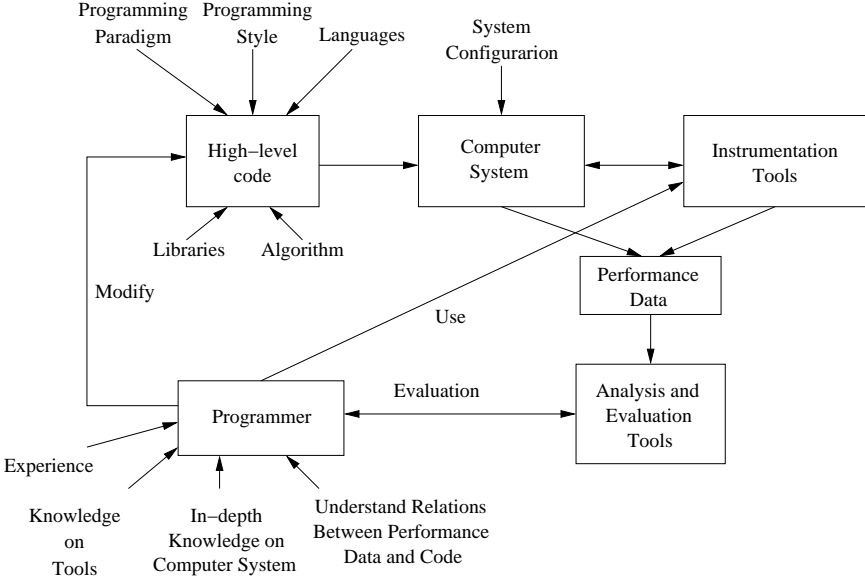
Programming Paradigm

Programming Style

Languages

System Configurarion

High−level code

Computer System

Instrumentation Tools

Libraries

Algorithm

Performance Data

Modify

Use

Evaluation

Programmer

Analysis and Evaluation Tools

Experience

Knowledge on Tools

In−depth Knowledge on Computer System

Understand Relations Between Performance Data and Code